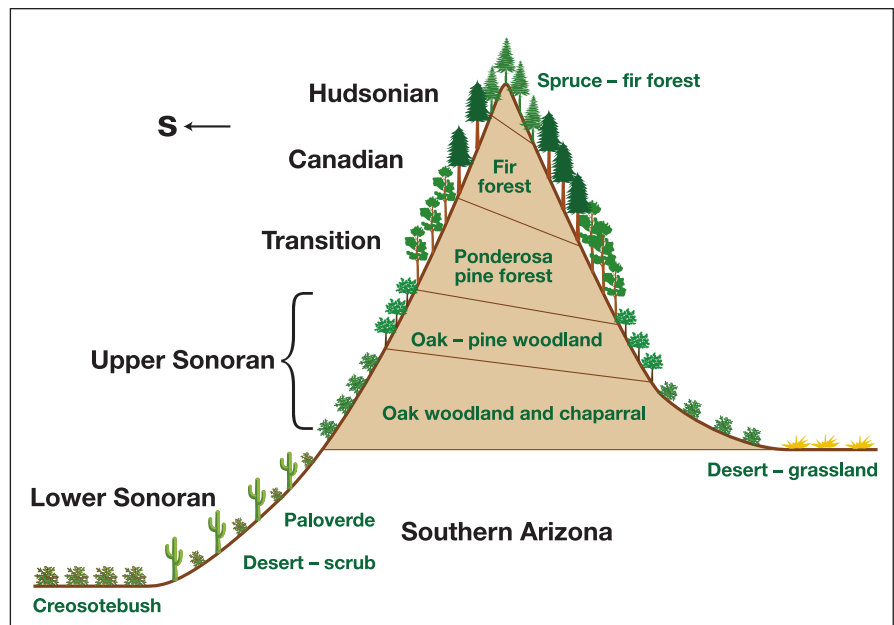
S

Hudsonian

Spruce – fir forest

Canadian

Fir forest

Transition

Ponderosa pine forest

Upper Sonoran

Oak – pine woodland

Oak woodland and chaparral

Desert – grassland

Lower Sonoran

Paloverde

Southern Arizona

Desert – scrub

Creosotebush